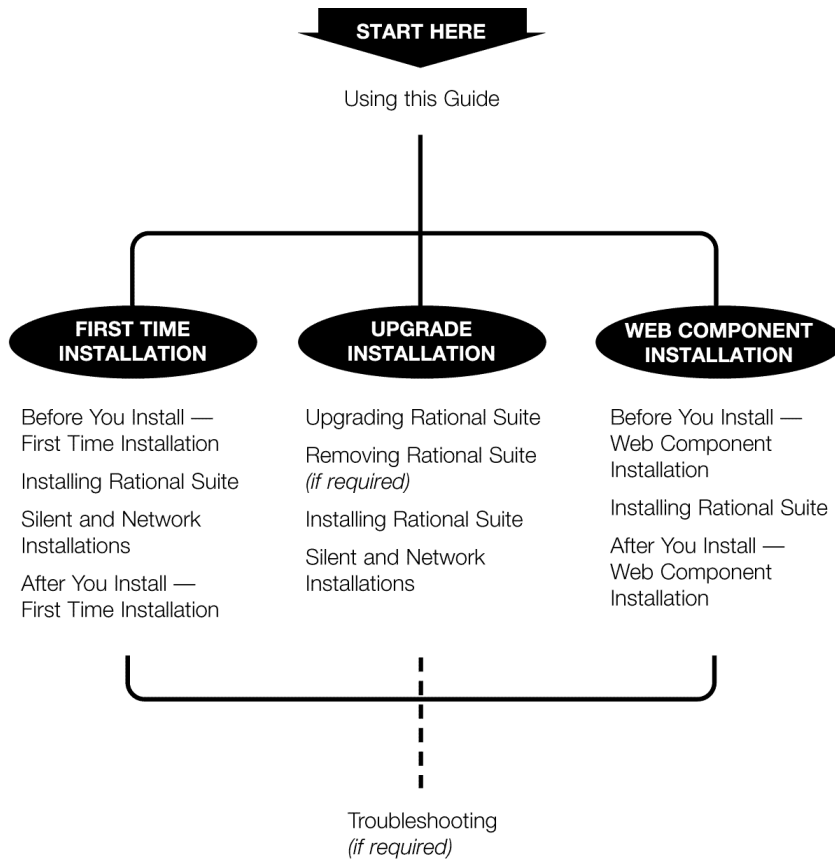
START HERE

Using this Guide

FIRST TIME INSTALLATION

Before You Install — First Time Installation

Installing Rational Suite

Silent and Network Installations

After You Install — First Time Installation

UPGRADE INSTALLATION

Upgrading Rational Suite

Removing Rational Suite *(if required)*

Installing Rational Suite

Silent and Network Installations

WEB COMPONENT INSTALLATION

Before You Install — Web Component Installation

Installing Rational Suite

After You Install — Web Component Installation

Troubleshooting *(if required)*